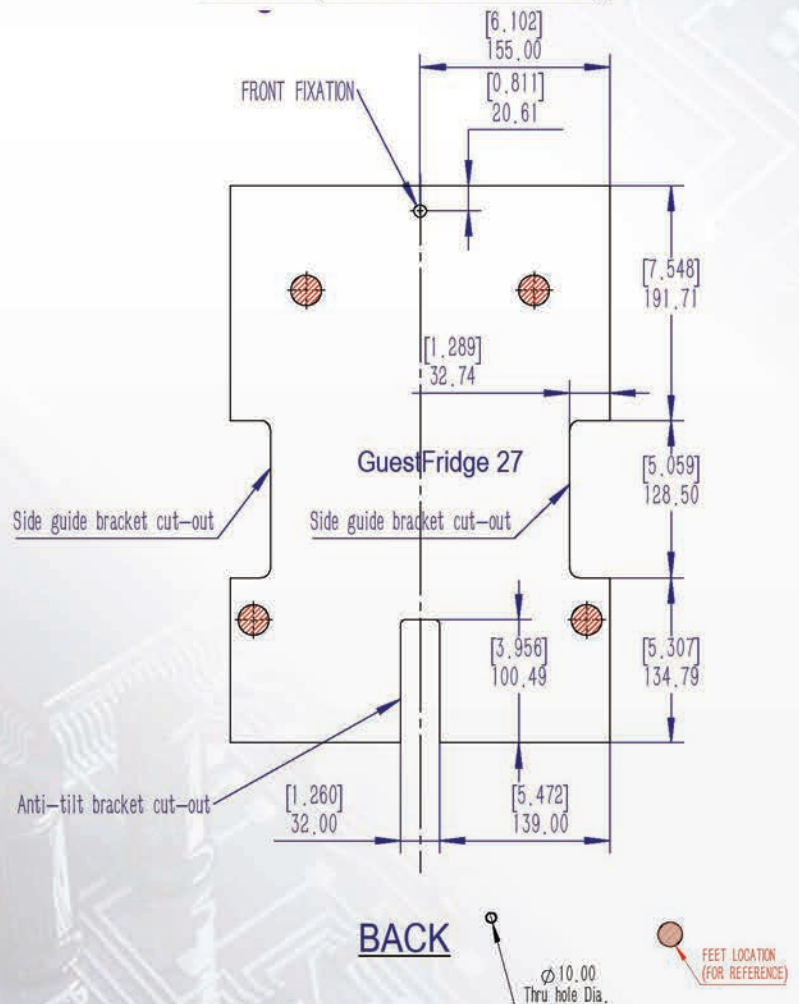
[6.102]
155.00

FRONT FIXATION

[0.811]
20.61

[7.548]
191.71

[1.289]
32.74

GuestFridge 27

[5.059]
128.50

Side guide bracket cut-out

Side guide bracket cut-out

[3.956]
100.49

[5.307]
134.79

Anti-tilt bracket cut-out

[1.260]
32.00

[5.472]
139.00

BACK

$\varnothing$10.00
Thru hole Dia.

FEET LOCATION
(FOR REFERENCE)